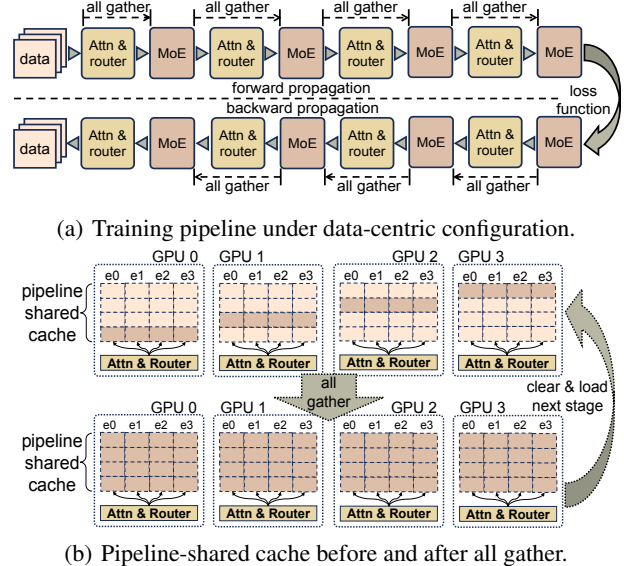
all gather all gather all gather all gather

data Attn & router MoE Attn & router MoE Attn & router MoE Attn & router MoE

forward propagation

backward propagation

loss function

data Attn & router MoE Attn & router MoE Attn & router MoE Attn & router MoE

all gather all gather all gather

(a) Training pipeline under data-centric configuration.

GPU 0 GPU 1 GPU 2 GPU 3

e0 e1 e2 e3 e0 e1 e2 e3 e0 e1 e2 e3 e0 e1 e2 e3

pipeline shared cache

Attn & Router Attn & Router Attn & Router Attn & Router

all gather

clear & load next stage

GPU 0 GPU 1 GPU 2 GPU 3

e0 e1 e2 e3 e0 e1 e2 e3 e0 e1 e2 e3 e0 e1 e2 e3

pipeline shared cache

Attn & Router Attn & Router Attn & Router Attn & Router

(b) Pipeline-shared cache before and after all gather.